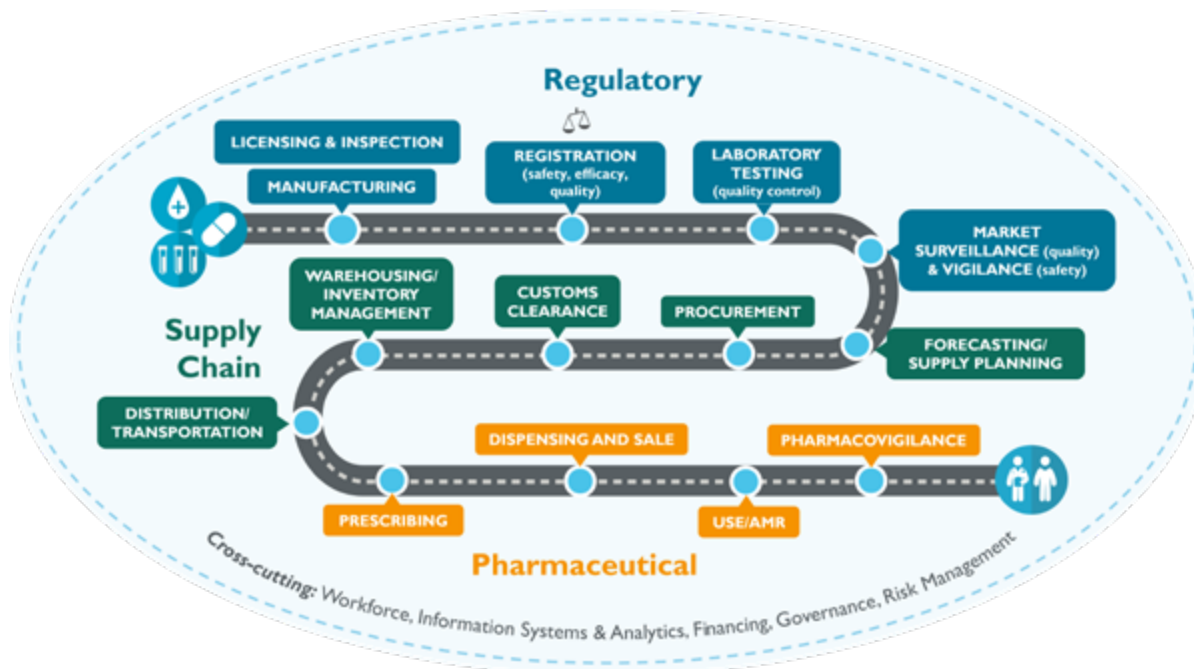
Regulatory

LICENSING & INSPECTION

MANUFACTURING

REGISTRATION (safety, efficacy, quality)

LABORATORY TESTING (quality control)

MARKET SURVEILLANCE (quality) & VIGILANCE (safety)

Supply Chain

WAREHOUSING/ INVENTORY MANAGEMENT

CUSTOMS CLEARANCE

PROCUREMENT

FORECASTING/ SUPPLY PLANNING

DISTRIBUTION/ TRANSPORTATION

DISPENSING AND SALE

PHARMACOVIGILANCE

PRESCRIBING

USE/AMR

Pharmaceutical

Cross-cutting: Workforce, Information Systems & Analytics, Financing, Governance, Risk Management